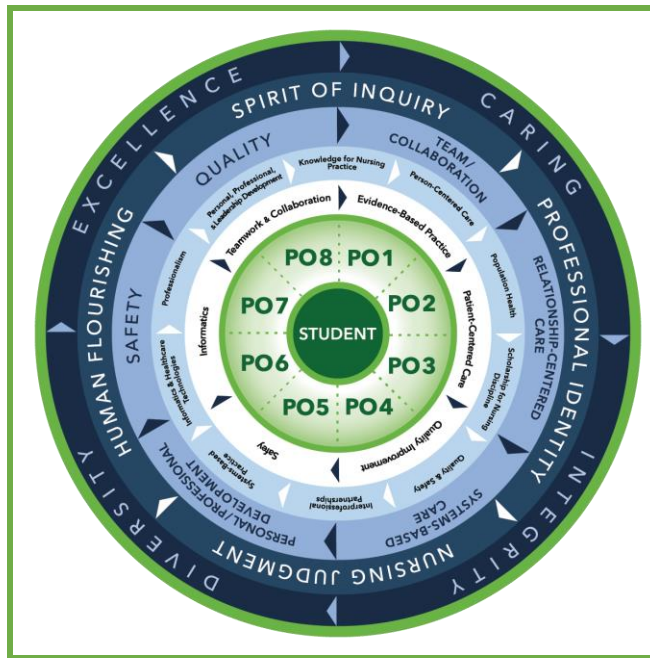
EXCELLENCE
CARING
PROFESSIONAL IDENTITY
INTEGRITY
DIVERSITY
SPIRIT OF INQUIRY
NURSING JUDGMENT
HUMAN FLOURISHING
QUALITY
TEAM/ COLLABORATION
RELATIONSHIP-CENTERED CARE
SYSTEMS-BASED CARE
PERSONAL/PROFESSIONAL DEVELOPMENT
SAFETY
Knowledge for Nursing Practice
Person-Centered Care
Population Health
Scholarship for Nursing Discipline
Quality & Safety
Interprofessional Partnerships
System-Based Practice
Informatics & Healthcare Technologies
Professionalism
Personal, Professional, & Leadership Development
Teamwork & Collaboration
Evidence-Based Practice
Patient-Centered Care
Quality Improvement
Safety
Informatics
PO8
PO1
PO2
PO3
PO4
PO5
PO6
PO7
STUDENT